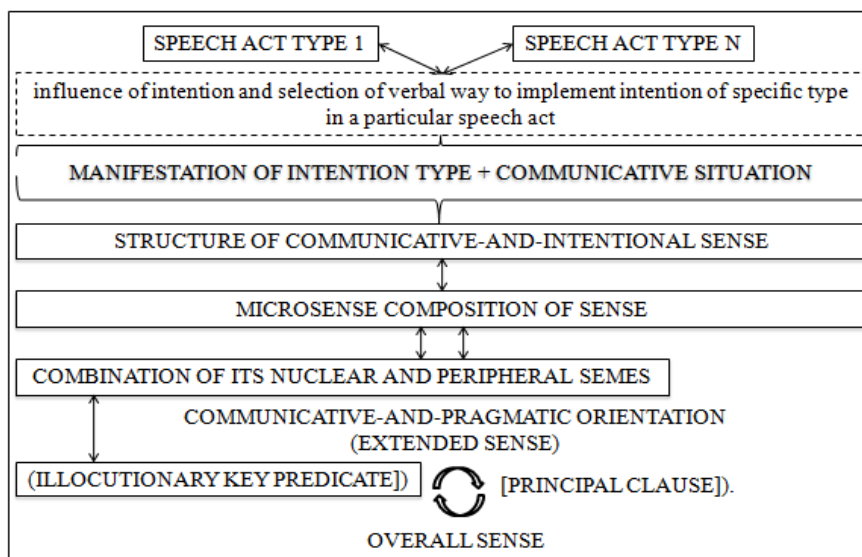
SPEECH ACT TYPE 1

SPEECH ACT TYPE N

influence of intention and selection of verbal way to implement intention of specific type in a particular speech act

MANIFESTATION OF INTENTION TYPE + COMMUNICATIVE SITUATION

STRUCTURE OF COMMUNICATIVE-AND-INTENTIONAL SENSE

MICROSENSE COMPOSITION OF SENSE

COMBINATION OF ITS NUCLEAR AND PERIPHERAL SEMES

COMMUNICATIVE-AND-PRAGMATIC ORIENTATION (EXTENDED SENSE)

(ILLOCUTIONARY KEY PREDICATE])

[PRINCIPAL CLAUSE]).

OVERALL SENSE